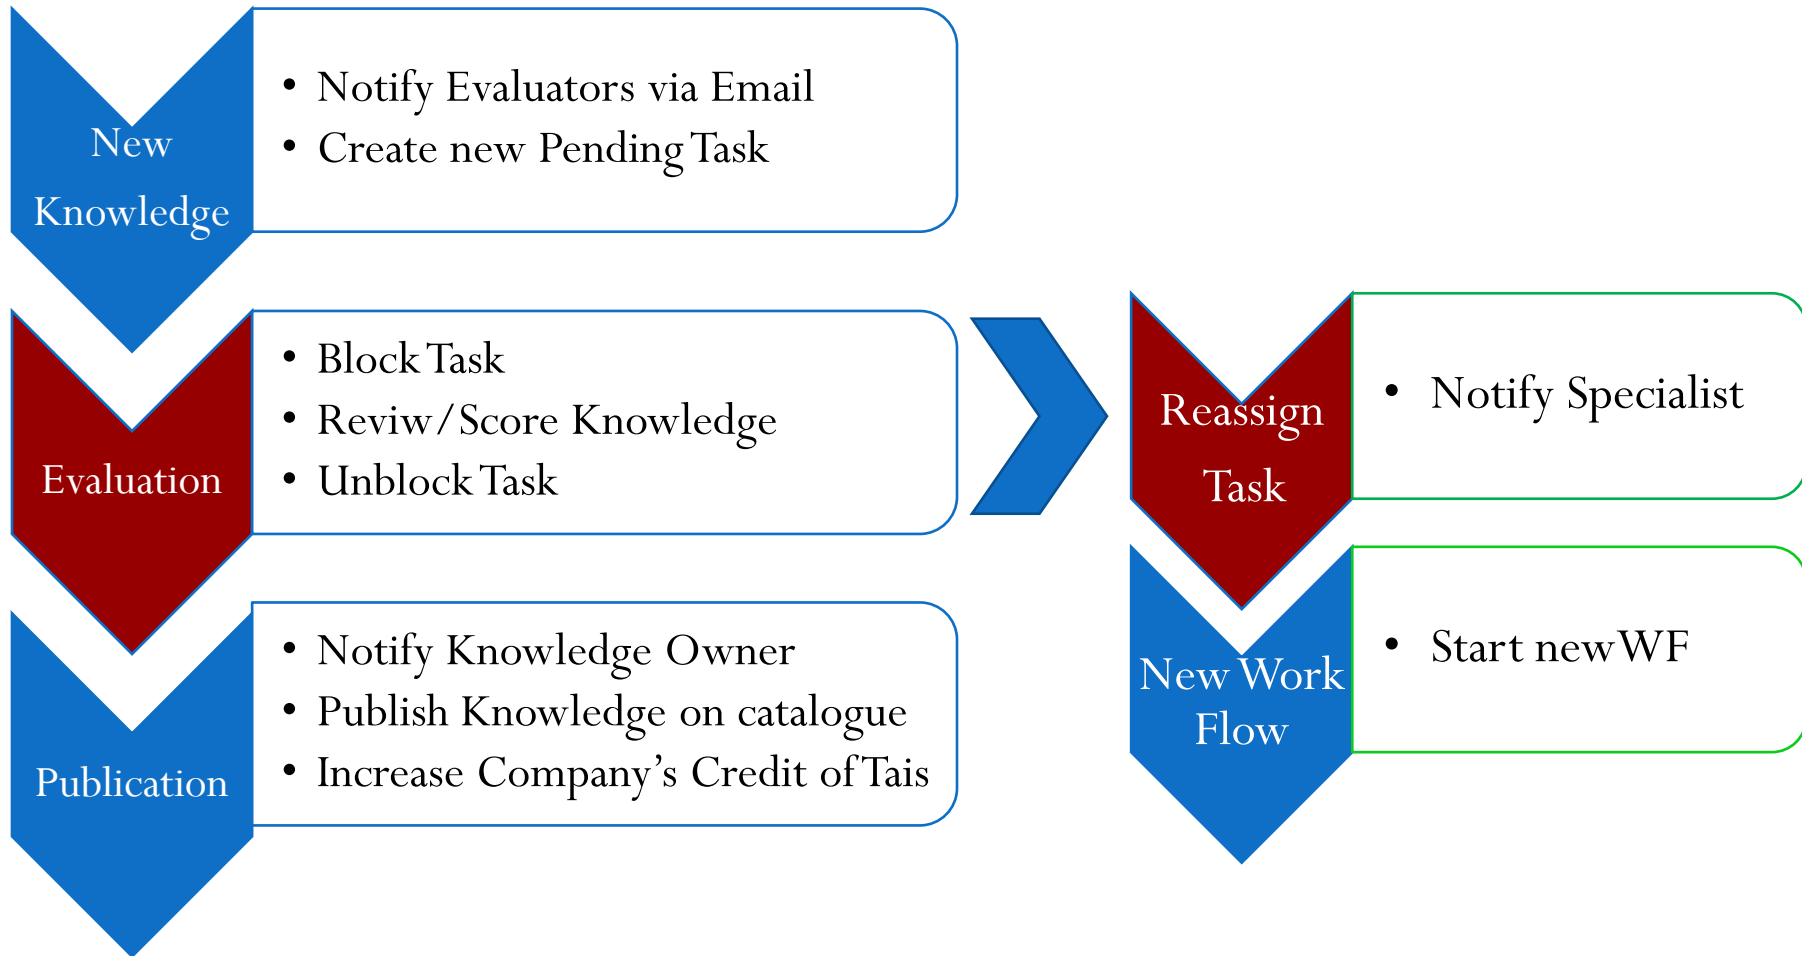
New Knowledge

• Notify Evaluators via Email
• Create new Pending Task

Evaluation

• Block Task
• Reviw/Score Knowledge
• Unblock Task

Publication

• Notify Knowledge Owner
• Publish Knowledge on catalogue
• Increase Company's Credit of Tais

Reassign Task

• Notify Specialist

New Work Flow

• Start new WF